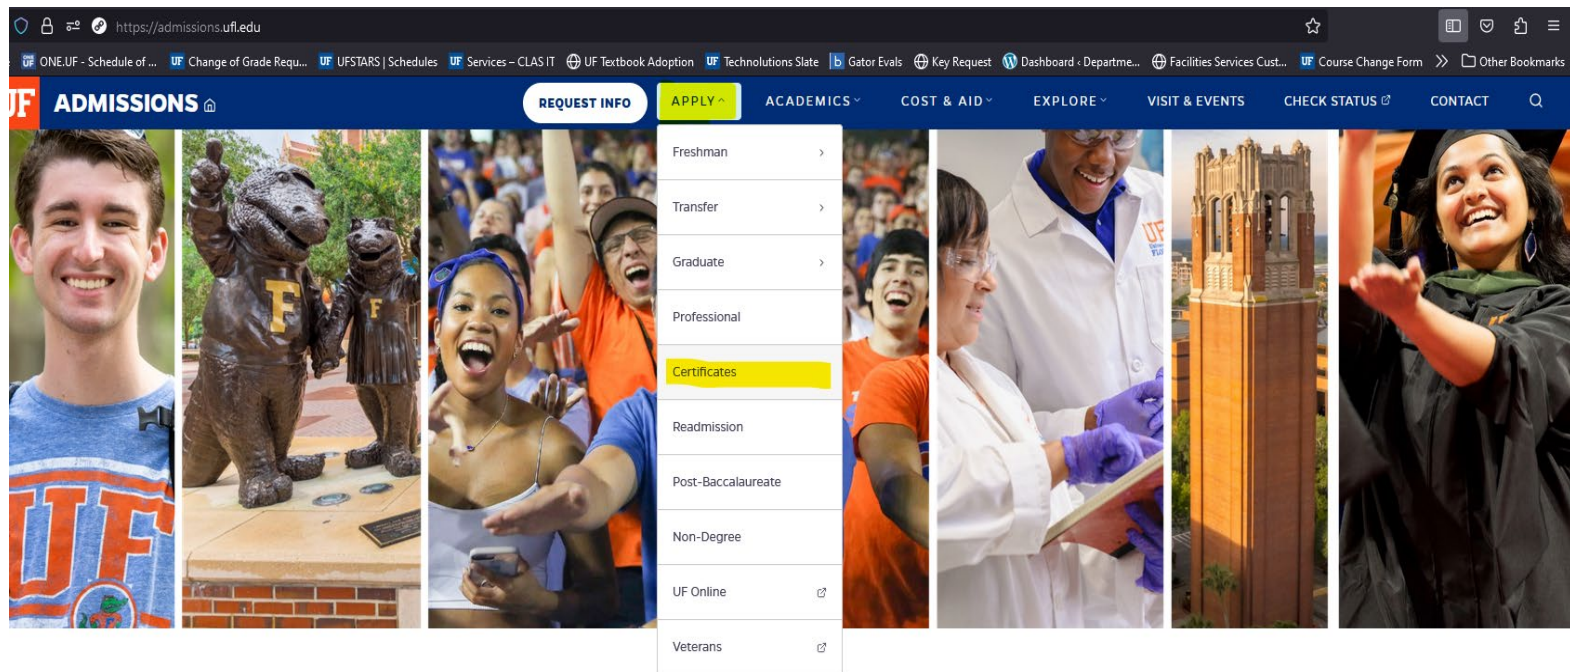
https://admissions.ufl.edu

ONE.UF - Schedule of ... Change of Grade Requ... UFSTARS | Schedules Services – CLAS IT UF Textbook Adoption Technolutions Slate Gator Evals Key Request Dashboard ‹ Departme... Facilities Services Cust... Course Change Form Other Bookmarks

UF ADMISSIONS

REQUEST INFO APPLY ACADEMICS COST & AID EXPLORE VISIT & EVENTS CHECK STATUS CONTACT

Freshman
Transfer
Graduate
Professional
Certificates
Readmission
Post-Baccalaureate
Non-Degree
UF Online
Veterans